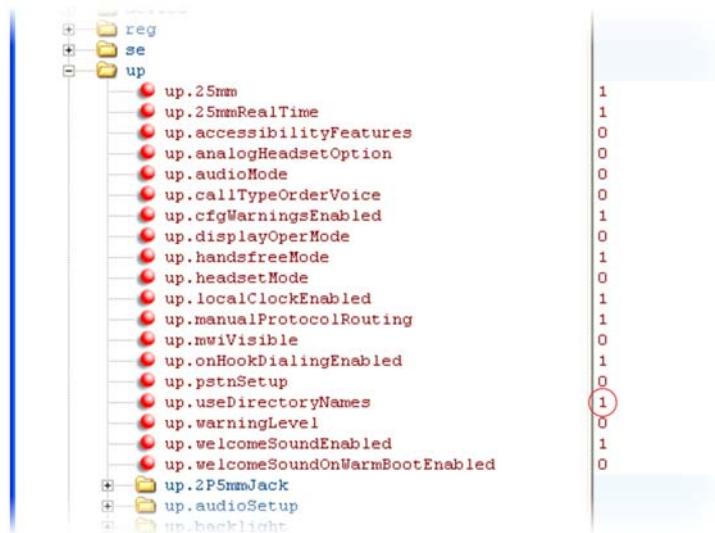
reg
se
up
up.25mm 1
up.25mmRealTime 1
up.accessibilityFeatures 0
up.analogHeadsetOption 0
up.audioMode 0
up.callTypeOrderVoice 0
up.cfgWarningsEnabled 1
up.displayOperMode 0
up.handsfreeMode 1
up.headsetMode 0
up.localClockEnabled 1
up.manualProtocolRouting 1
up.mwiVisible 0
up.onHookDialingEnabled 1
up.pstnSetup 0
up.useDirectoryNames 1
up.warningLevel 0
up.welcomeSoundEnabled 1
up.welcomeSoundOnWarmBootEnabled 0
up.2P5mmJack
up.audioSetup
up.backlight